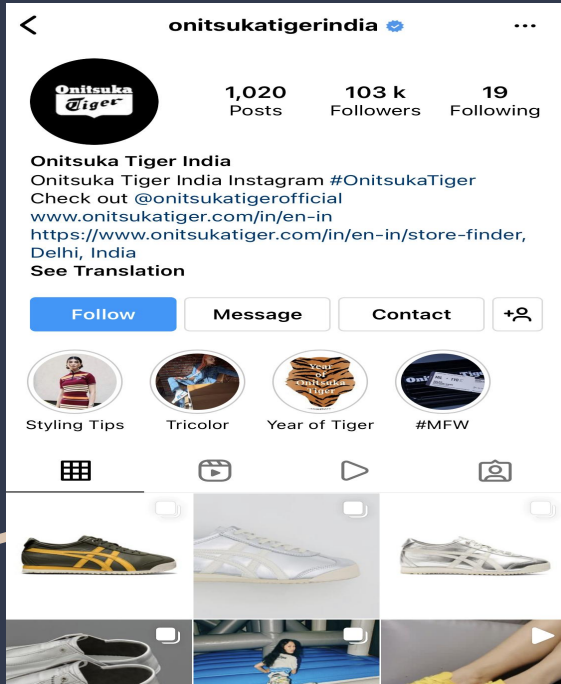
onitsukatigerindia

Onitsuka Tiger

1,020 Posts
103 k Followers
19 Following

Onitsuka Tiger India
Onitsuka Tiger India Instagram #OnitsukaTiger
Check out @onitsukatigerofficial
www.onitsukatiger.com/in/en-in
https://www.onitsukatiger.com/in/en-in/store-finder, Delhi, India
See Translation

Follow
Message
Contact

Year of Onitsuka Tiger

Styling Tips
Tricolor
Year of Tiger
#MFW